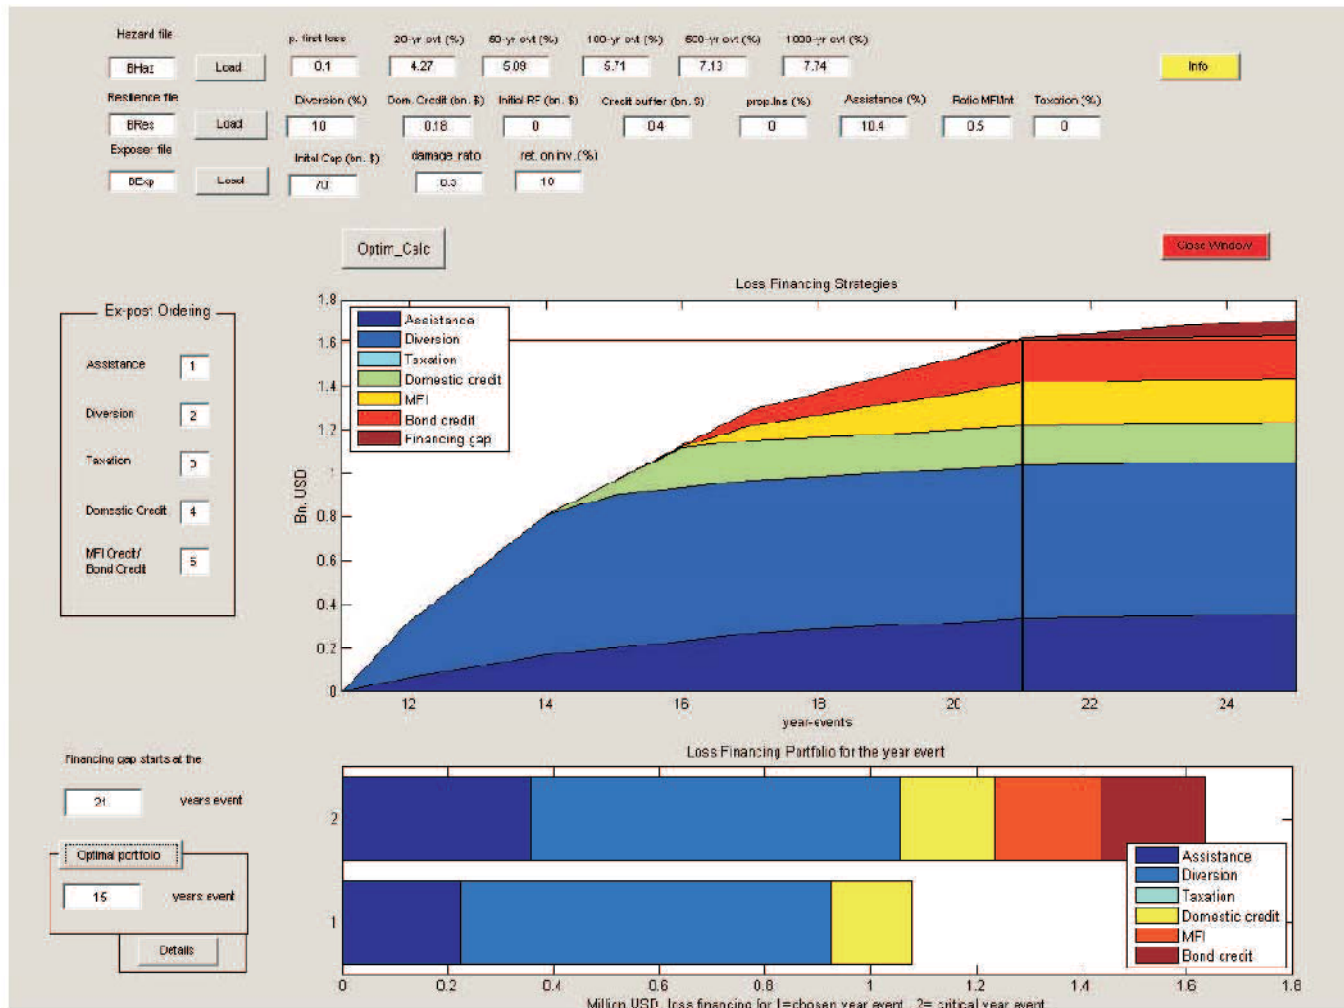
Hazard file
BHaz
Load
Resilience file
BRes
Load
Exposer file
BExp
Load

p. first loss
0.1
20-yr evt (%)
4.27
50-yr evt (%)
5.09
100-yr evt (%)
5.71
500-yr evt (%)
7.13
1000-yr evt (%)
7.74

Info

Diversion (%)
10
Dom. Credit (bn. $)
0.18
Initial RF (bn. $)
0
Credit buffer (bn. $)
0.4
prop.Ins (%)
0
Assistance (%)
10.4
Ratio MFI/Int
0.5
Taxation (%)
0

Initial Cap (bn. $)
70
damage ratio
0.3
ret. on inv. (%)
10

Optim_Calc

Close Window

Ex-post Ordering
Assistance
1
Diversion
2
Taxation
3
Domestic Credit
4
MFI Credit/ Bond Credit
5

Loss Financing Strategies
Assistance
Diversion
Taxation
Domestic credit
MFI
Bond credit
Financing gap
Bn. USD
0
0.2
0.4
0.6
0.8
1
1.2
1.4
1.6
1.8
12
14
16
18
20
22
24
year-events

Financing gap starts at the
21
years event

Optimal portfolio
15
years event
Details

Loss Financing Portfolio for the year event
2
1
Assistance
Diversion
Taxation
Domestic credit
MFI
Bond credit
0
0.2
0.4
0.6
0.8
1
1.2
1.4
1.6
1.8
Million USD, loss financing for 1=chosen year event , 2= critical year event